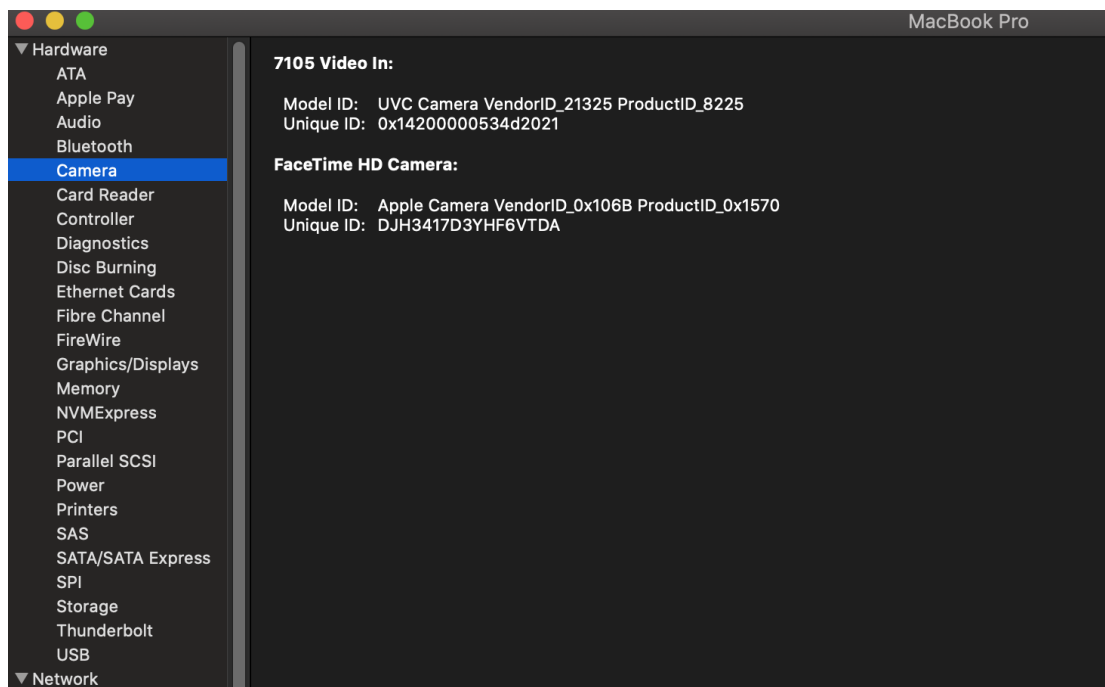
MacBook Pro

▼Hardware
ATA
Apple Pay
Audio
Bluetooth
Camera
Card Reader
Controller
Diagnostics
Disc Burning
Ethernet Cards
Fibre Channel
FireWire
Graphics/Displays
Memory
NVMExpress
PCI
Parallel SCSI
Power
Printers
SAS
SATA/SATA Express
SPI
Storage
Thunderbolt
USB
▼Network

7105 Video In:

Model ID: UVC Camera VendorID_21325 ProductID_8225
Unique ID: 0x14200000534d2021

FaceTime HD Camera:

Model ID: Apple Camera VendorID_0x106B ProductID_0x1570
Unique ID: DJH3417D3YHF6VTDA